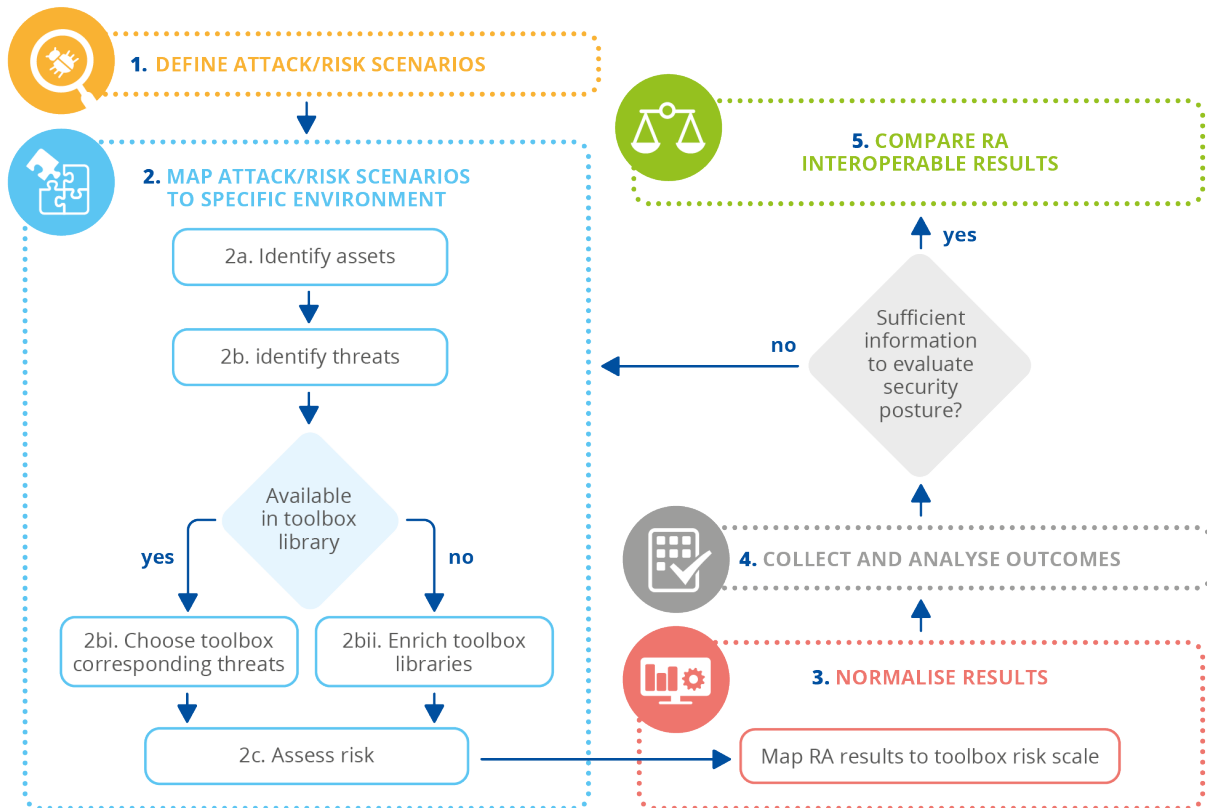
1. DEFINE ATTACK/RISK SCENARIOS

2. MAP ATTACK/RISK SCENARIOS TO SPECIFIC ENVIRONMENT

2a. Identify assets

2b. identify threats

Available in toolbox library

yes

no

2bi. Choose toolbox corresponding threats

2bii. Enrich toolbox libraries

2c. Assess risk

5. COMPARE RA INTEROPERABLE RESULTS

yes

no

Sufficient information to evaluate security posture?

4. COLLECT AND ANALYSE OUTCOMES

3. NORMALISE RESULTS

Map RA results to toolbox risk scale